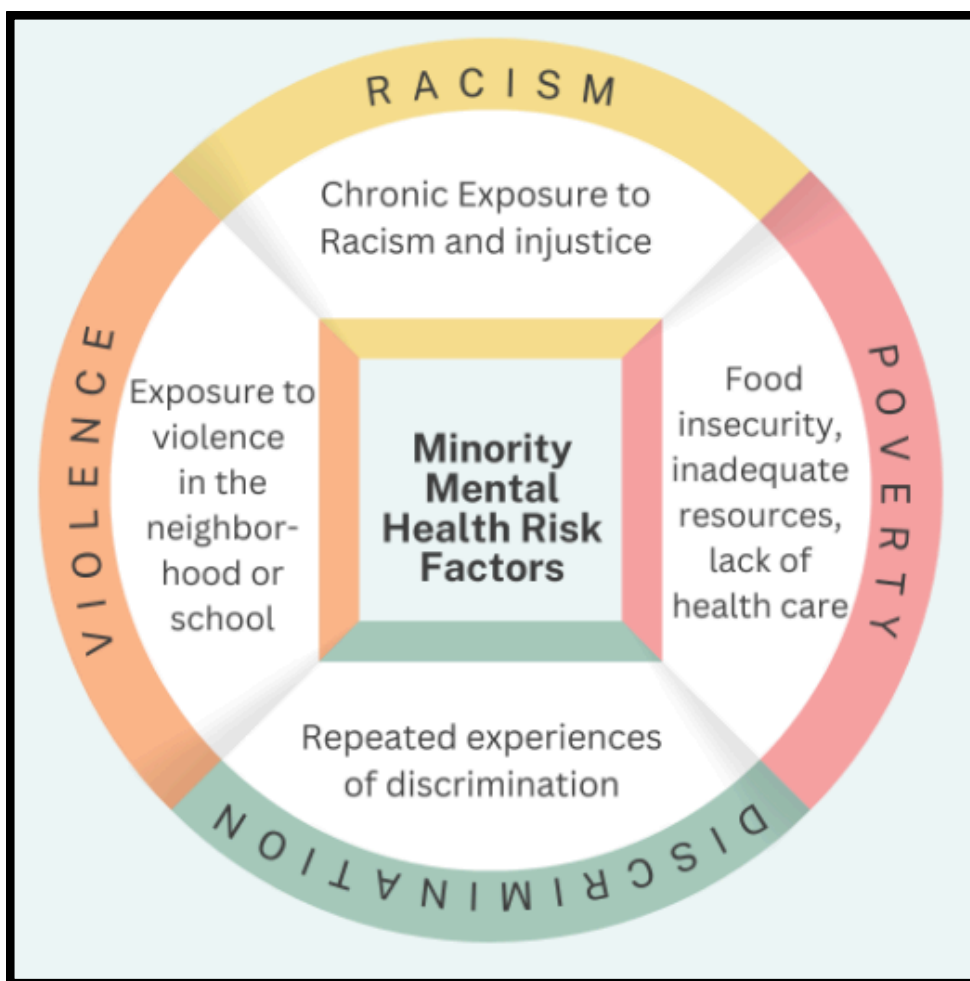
RACISM

Chronic Exposure to Racism and injustice

POVERTY

Food insecurity, inadequate resources, lack of health care

Minority Mental Health Risk Factors

VIOLENCE

Exposure to violence in the neighborhood or school

Repeated experiences of discrimination

DISCRIMINATION